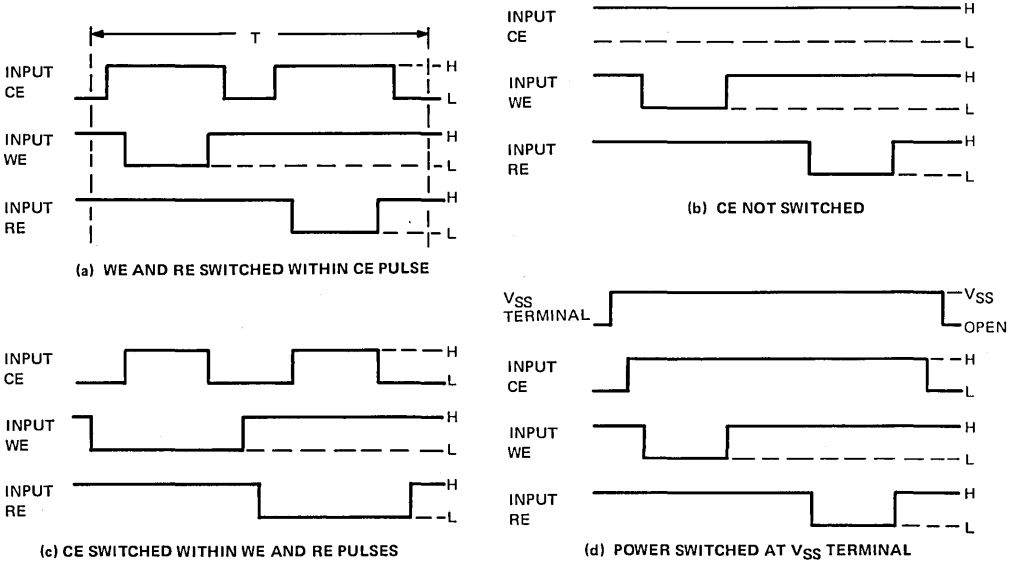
T

INPUT CE
H
L

INPUT WE
H
L

INPUT RE
H
L

(a) WE AND RE SWITCHED WITHIN CE PULSE

INPUT CE
H
L

INPUT WE
H
L

INPUT RE
H
L

(b) CE NOT SWITCHED

INPUT CE
H
L

INPUT WE
H
L

INPUT RE
H
L

(c) CE SWITCHED WITHIN WE AND RE PULSES

$V_{SS}$ TERMINAL
$V_{SS}$
OPEN

INPUT CE
H
L

INPUT WE
H
L

INPUT RE
H
L

(d) POWER SWITCHED AT $V_{SS}$ TERMINAL